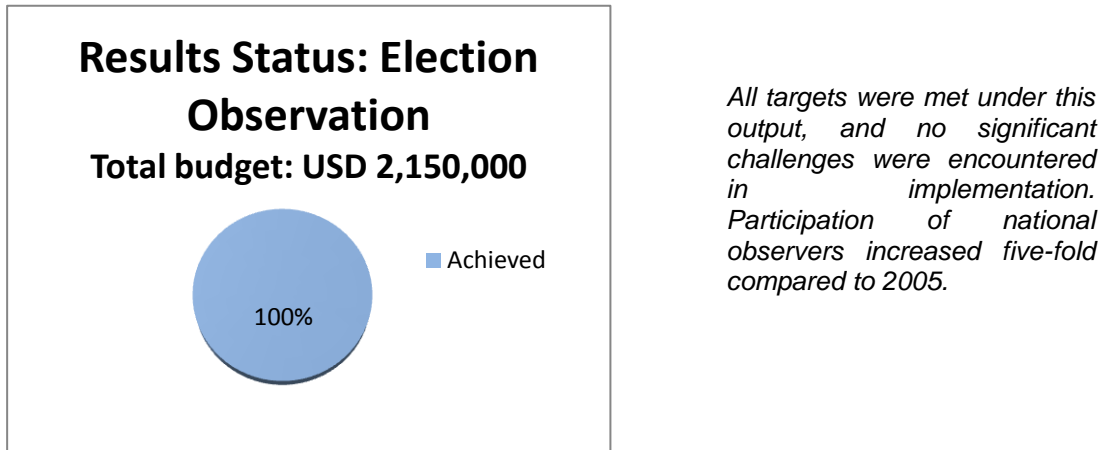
Results Status: Election Observation
Total budget: USD 2,150,000

Achieved

100%

All targets were met under this output, and no significant challenges were encountered in implementation. Participation of national observers increased five-fold compared to 2005.